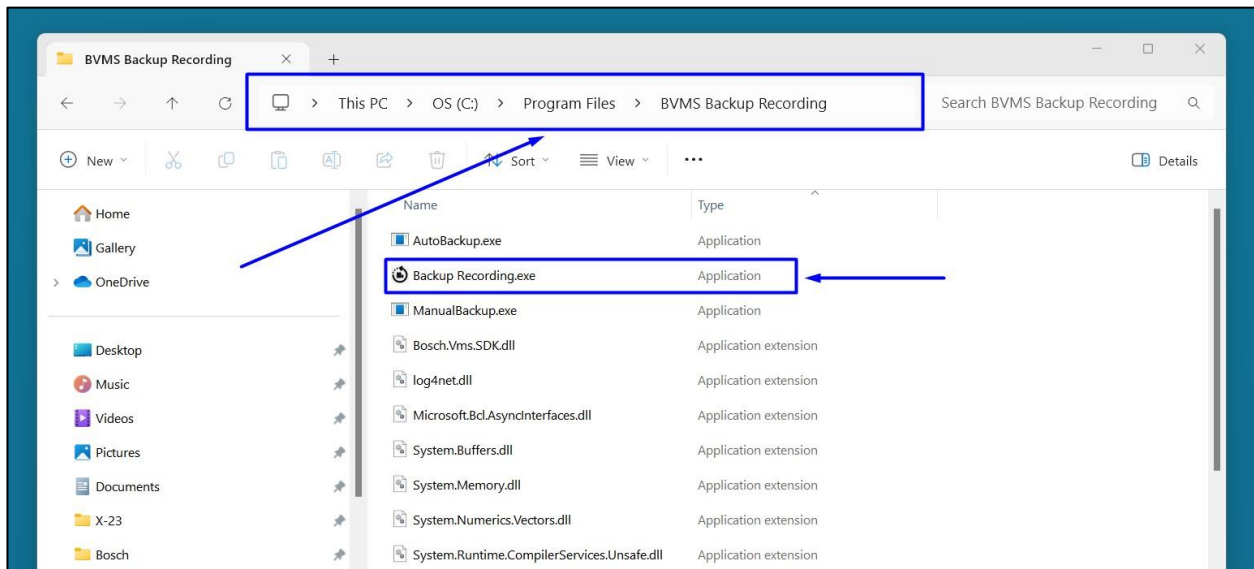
BVMS Backup Recording ×  +

This PC > OS (C:) > Program Files > BVMS Backup Recording

Search BVMS Backup Recording

New  Sort  View  ...  Details

Home
Gallery
OneDrive

Desktop
Music
Videos
Pictures
Documents
X-23
Bosch

| Name | Type |
|---|---|
| AutoBackup.exe | Application |
| Backup Recording.exe | Application |
| ManualBackup.exe | Application |
| Bosch.Vms.SDK.dll | Application extension |
| log4net.dll | Application extension |
| Microsoft.Bcl.AsyncInterfaces.dll | Application extension |
| System.Buffers.dll | Application extension |
| System.Memory.dll | Application extension |
| System.Numerics.Vectors.dll | Application extension |
| System.Runtime.CompilerServices.Unsafe.dll | Application extension |